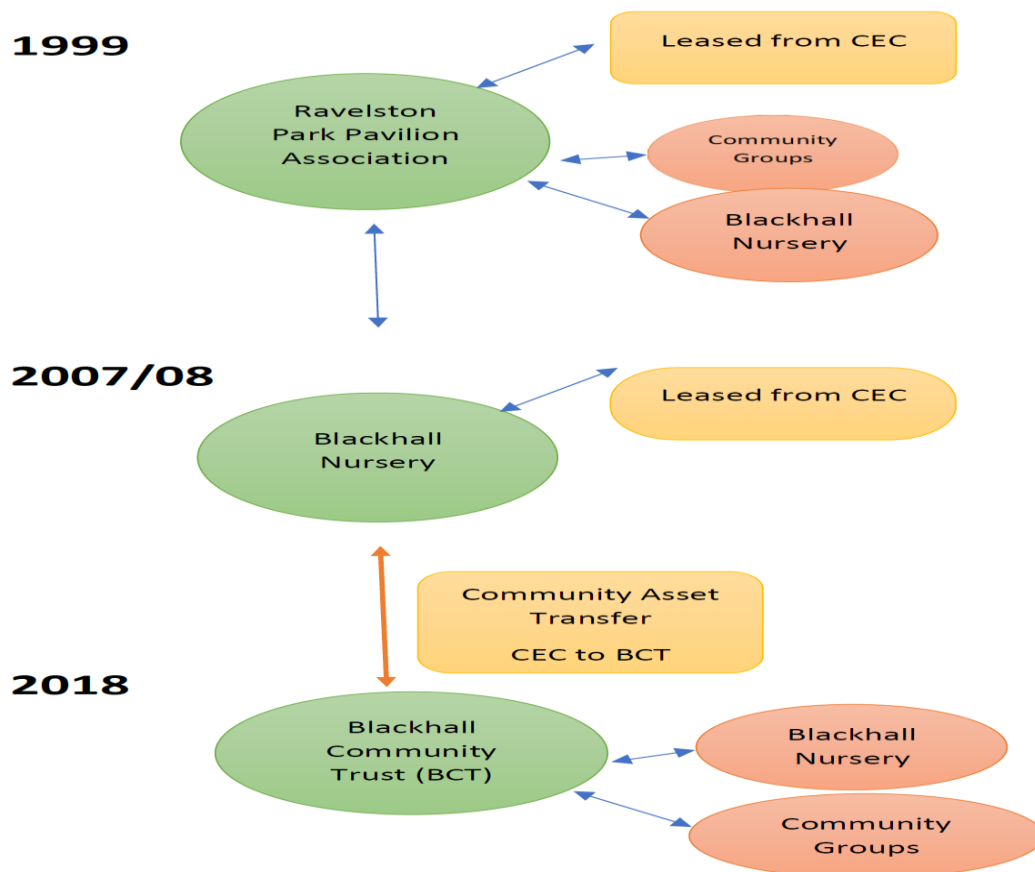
1999

Leased from CEC

Ravelston Park Pavilion Association

Community Groups

Blackhall Nursery

2007/08

Leased from CEC

Blackhall Nursery

Community Asset Transfer

CEC to BCT

2018

Blackhall Community Trust (BCT)

Blackhall Nursery

Community Groups